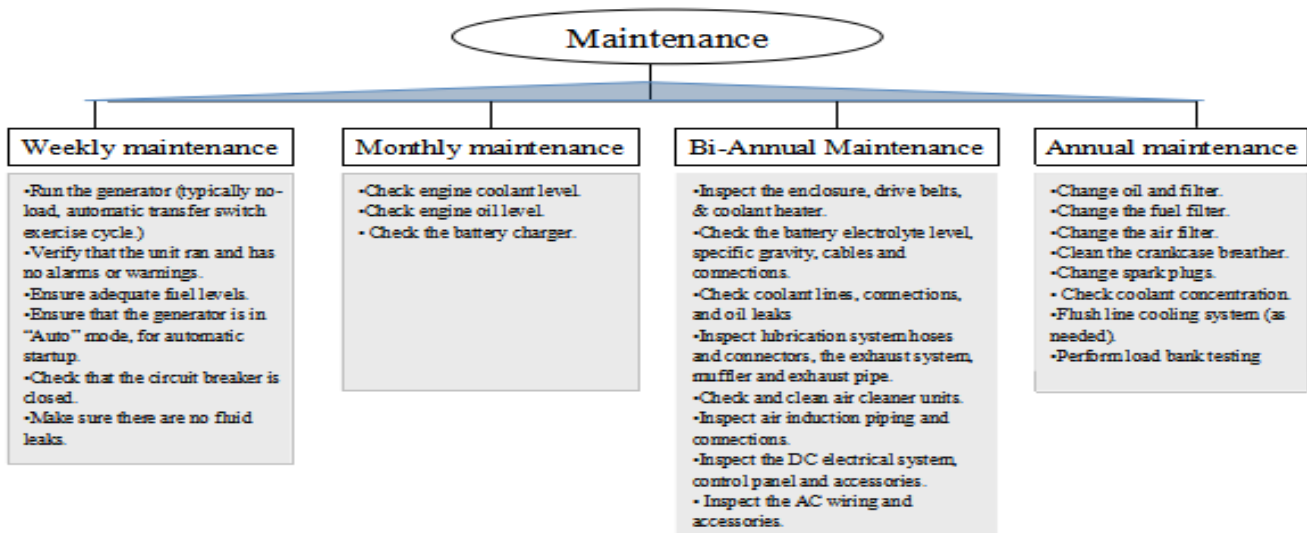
Maintenance

Weekly maintenance

•Run the generator (typically no-load, automatic transfer switch exercise cycle.)
•Verify that the unit ran and has no alarms or warnings.
•Ensure adequate fuel levels.
•Ensure that the generator is in "Auto" mode, for automatic startup.
•Check that the circuit breaker is closed.
•Make sure there are no fluid leaks.

Monthly maintenance

•Check engine coolant level.
•Check engine oil level.
• Check the battery charger.

Bi-Annual Maintenance

•Inspect the enclosure, drive belts, & coolant heater.
•Check the battery electrolyte level, specific gravity, cables and connections.
•Check coolant lines, connections, and oil leaks
•Inspect lubrication system hoses and connectors, the exhaust system, muffler and exhaust pipe.
•Check and clean air cleaner units.
•Inspect air induction piping and connections.
•Inspect the DC electrical system, control panel and accessories.
• Inspect the AC wiring and accessories.

Annual maintenance

•Change oil and filter.
•Change the fuel filter.
•Change the air filter.
•Clean the crankcase breather.
•Change spark plugs.
• Check coolant concentration.
•Flush line cooling system (as needed).
•Perform load bank testing